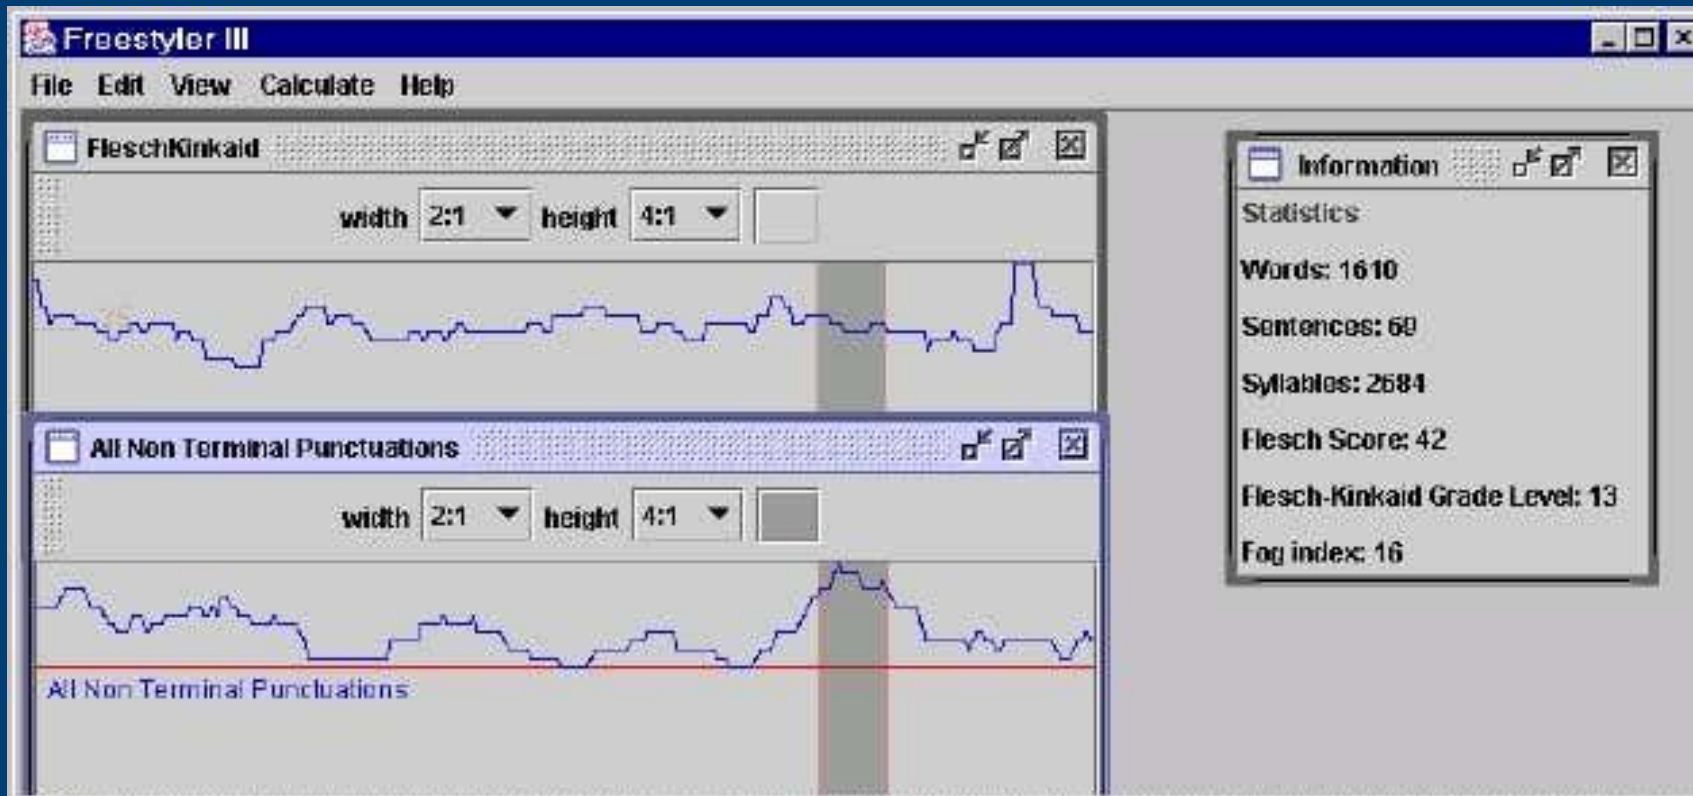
Freestyler III

File Edit View Calculate Help

FleschKinkaid

width 2:1 height 4:1

All Non Terminal Punctuations

width 2:1 height 4:1

All Non Terminal Punctuations

Information

Statistics

Words: 1610

Sentences: 69

Syllables: 2684

Flesch Score: 42

Flesch-Kinkaid Grade Level: 13

Fog index: 16